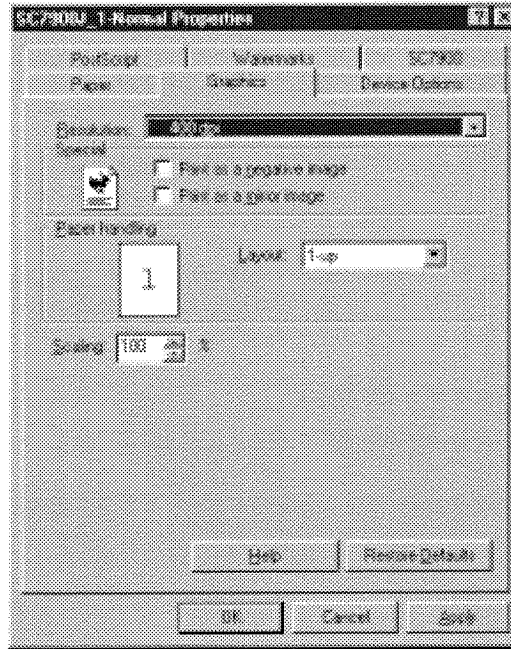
SC7000U_1-Normal Properties

PostScript | Watermarks | SC7000
Paper | Graphics | Device Options

Resolution: 400 dpi
Special
Print as a negative image
Print as a mirror image

Paper handling
1
Layout: 1-up

Scaling: 100 %

Help | Restore Defaults

OK | Cancel | Apply